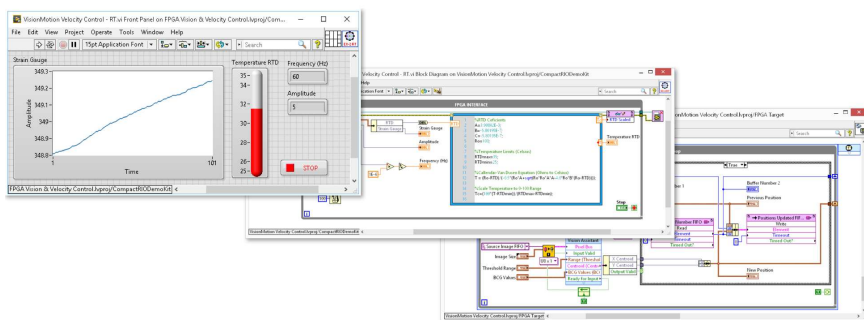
VisionMotion Velocity Control - RT.vi Front Panel on FPGA Vision & Velocity Control.lvproj/Com...

File Edit View Project Operate Tools Window Help

15pt Application Font

Search

Strain Gauge

349.3

349.2

349.1

349

348.9

348.8

Amplitude

1

Time

101

Temperature RTD

35

34

30

26

25

Frequency (Hz)

60

Amplitude

5

STOP

FPGA Vision & Velocity Control.lvproj/CompactRIODemoKit

Velocity Control - RT.vi Block Diagram on VisionMotion Velocity Control.lvproj/CompactRIODemoKit

Help

Application Font

Search

FPGA INTERFACE

Strain Gauge

Amplitude

Frequency (Hz)

Temperature RTD

RTD Scaled

Stop

VisionMotion Velocity Control - RT.vi Block Diagram on VisionMotion Velocity Control.lvproj/CompactRIODemoKit

VisionMotion Velocity Control.lvproj/FPGA Target

True

Buffer Number 2

Previous Position

Positions Updated FIF...

Write

Element

Timeout

Timed Out?

Read

Element

Timeout

Timed Out?

Source Image FIFO

Image Size

Threshold Range

BCG Values

Input Valid

Output Valid

Ready for Input

New Position

VisionMotion Velocity Control.lvproj/FPGA Target